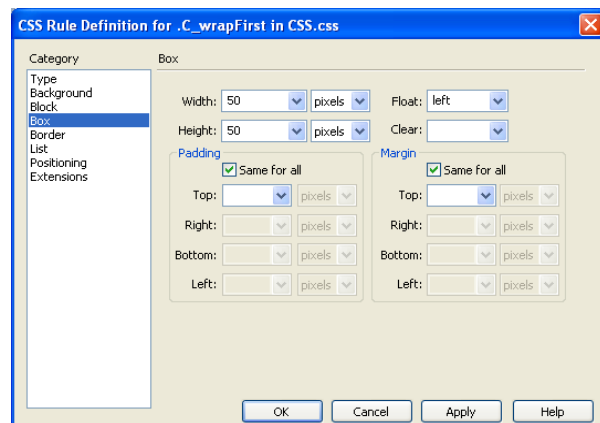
CSS Rule Definition for .C_wrapFirst in CSS.css

Category

Type
Background
Block
Box
Border
List
Positioning
Extensions

Box

Width: 50 pixels
Float: left
Height: 50 pixels
Clear:

Padding
Same for all
Top: pixels
Right: pixels
Bottom: pixels
Left: pixels

Margin
Same for all
Top: pixels
Right: pixels
Bottom: pixels
Left: pixels

OK Cancel Apply Help